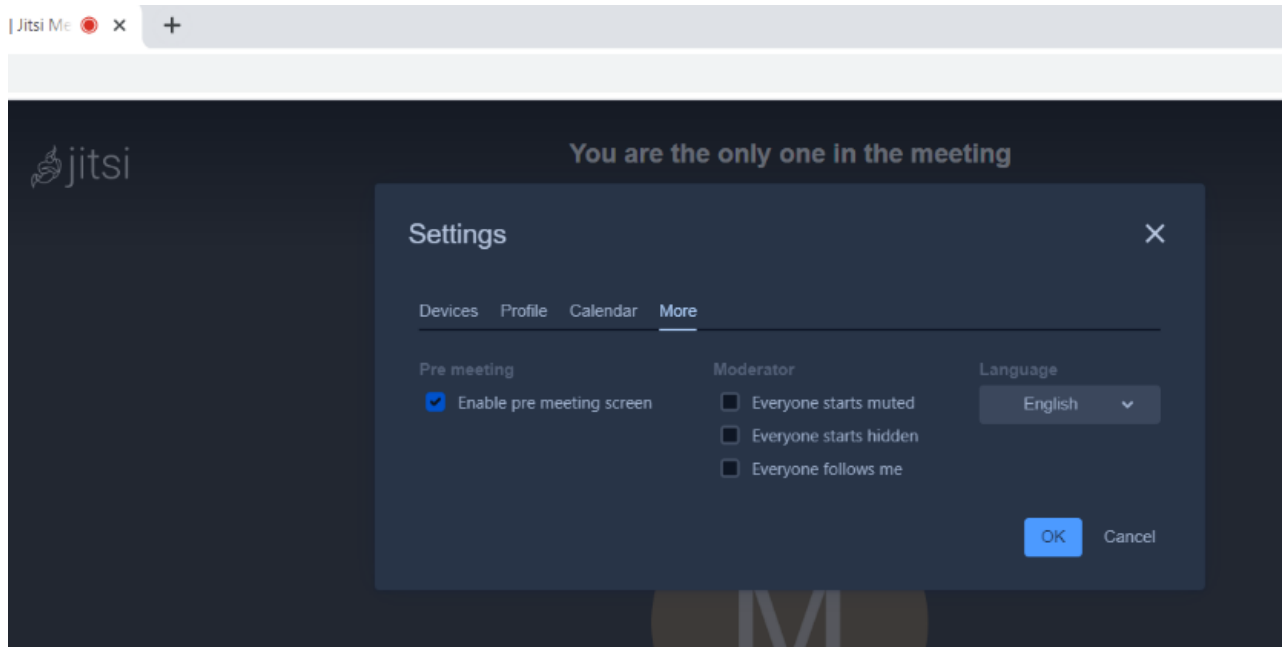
| Jitsi Me ×  +

jitsi

You are the only one in the meeting

Settings ×

Devices Profile Calendar More

Pre meeting
Enable pre meeting screen

Moderator
Everyone starts muted
Everyone starts hidden
Everyone follows me

Language
English

OK Cancel

M